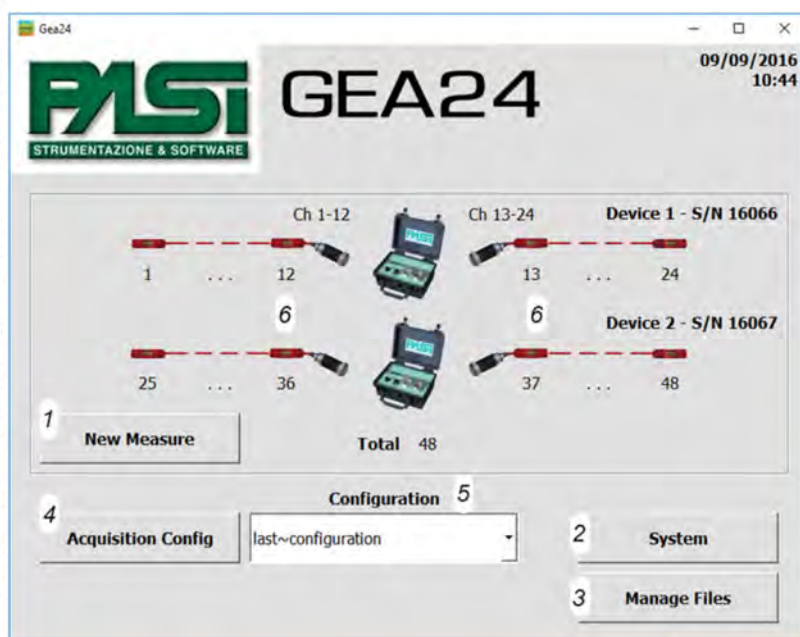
Gea24

PASI
STRUMENTAZIONE & SOFTWARE

GEA24

09/09/2016
10:44

Ch 1-12
Ch 13-24
Device 1 - S/N 16066

1 . . . 12
13 . . . 24

6
6
Device 2 - S/N 16067

25 . . . 36
37 . . . 48

1
New Measure

Total 48

Configuration 5

4
Acquisition Config

last~configuration

2
System

3
Manage Files